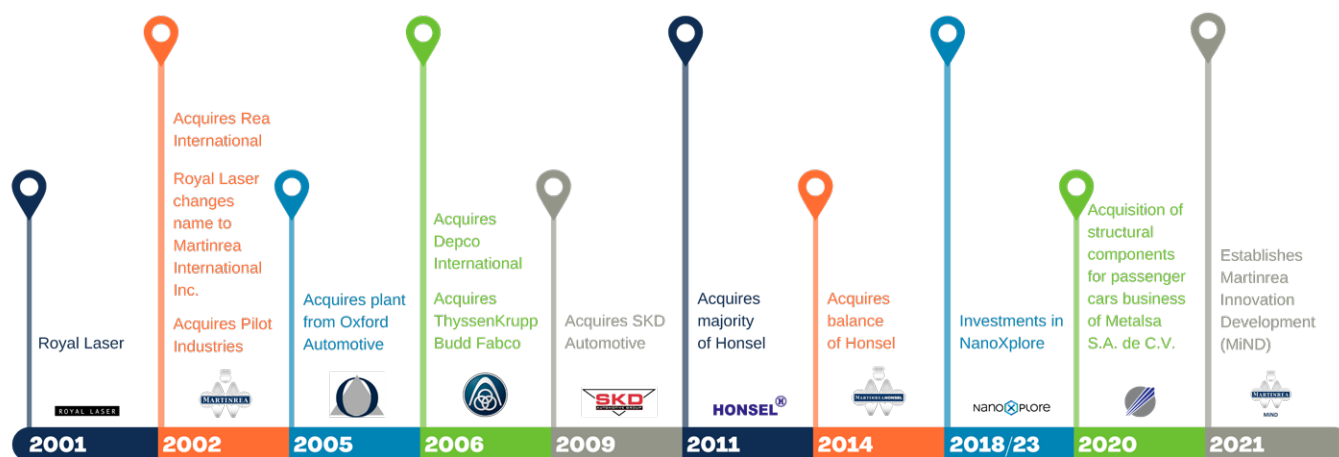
Royal Laser

ROYAL LASER

2001

Acquires Rea International

Royal Laser changes name to Martinrea International Inc.

Acquires Pilot Industries

MARTINREA

2002

Acquires plant from Oxford Automotive

2005

Acquires Depco International

Acquires ThyssenKrupp Budd Fabco

2006

Acquires SKD Automotive

SKD

2009

Acquires majority of Honsel

HONSEL

2011

Acquires balance of Honsel

MARTINREA HONSEL

2014

Investments in NanoXplore

nanoXplore

2018/23

Acquisition of structural components for passenger cars business of Metalsa S.A. de C.V.

2020

Establishes Martinrea Innovation Development (MiND)

MARTINREA MIND

2021